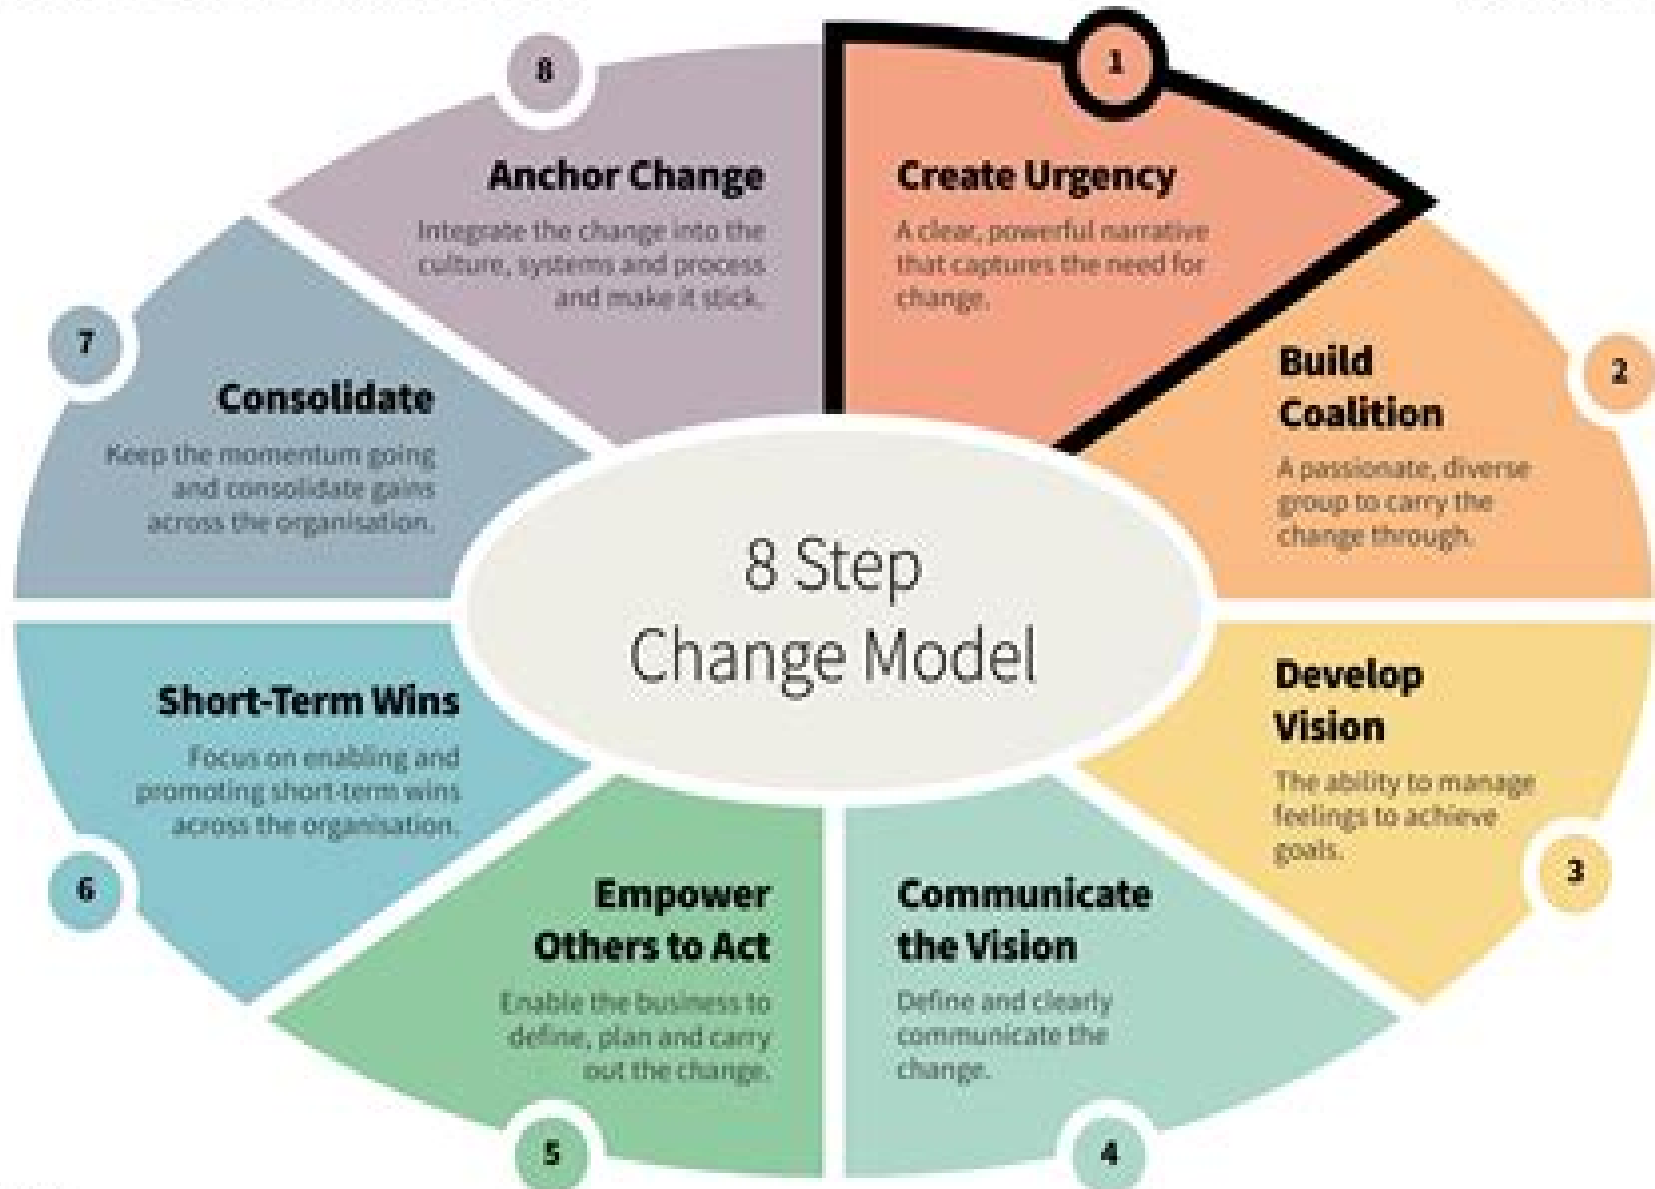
8 Step
Change Model

1
Create Urgency
A clear, powerful narrative that captures the need for change.

2
Build Coalition
A passionate, diverse group to carry the change through.

3
Develop Vision
The ability to manage feelings to achieve goals.

4
Communicate the Vision
Define and clearly communicate the change.

5
Empower Others to Act
Enable the business to define, plan and carry out the change.

6
Short-Term Wins
Focus on enabling and promoting short-term wins across the organisation.

7
Consolidate
Keep the momentum going and consolidate gains across the organisation.

8
Anchor Change
Integrate the change into the culture, systems and process and make it stick.